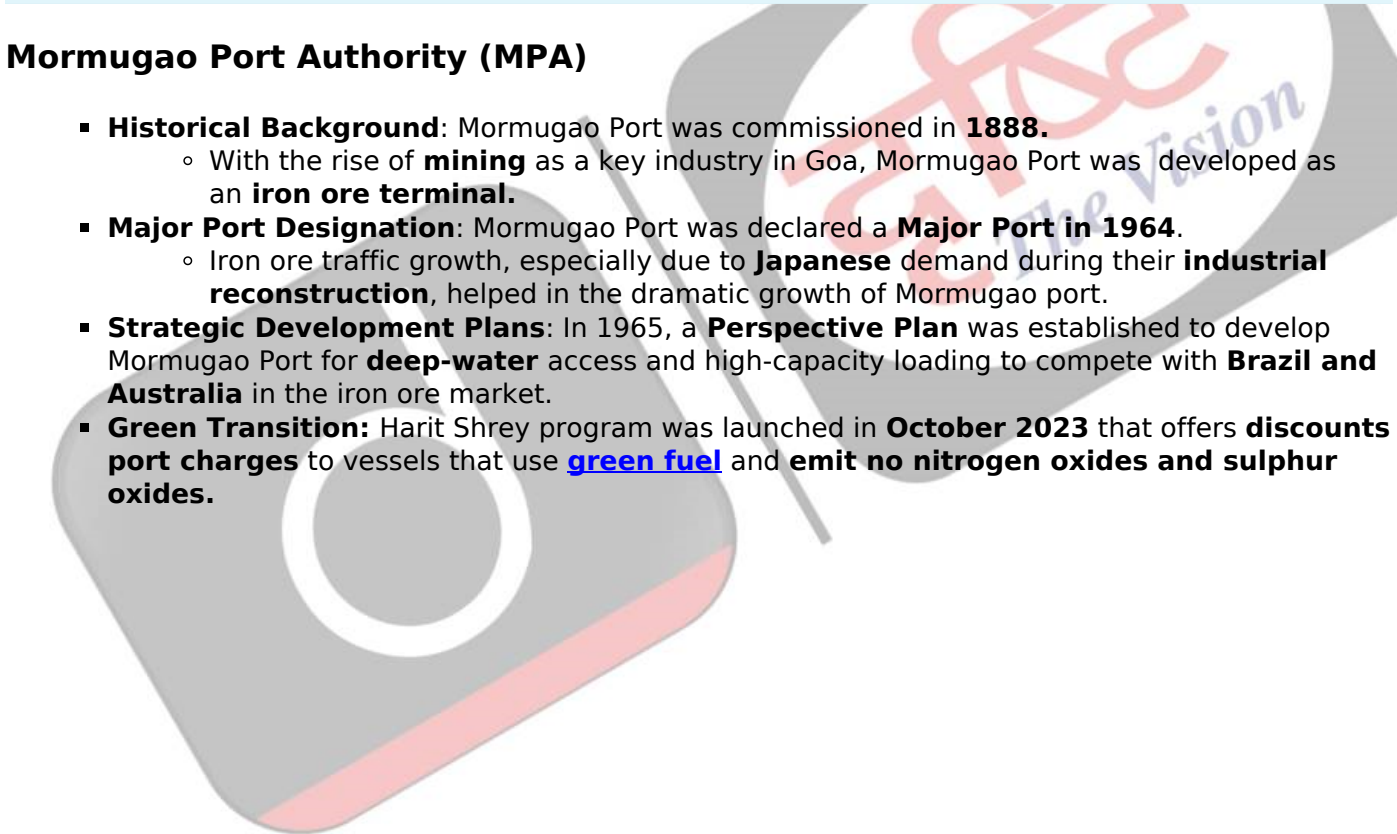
Mormugao Port Authority (MPA)

- Historical Background: Mormugao Port was commissioned in 1888.
  - With the rise of mining as a key industry in Goa, Mormugao Port was developed as an iron ore terminal.
- Major Port Designation: Mormugao Port was declared a Major Port in 1964.
  - Iron ore traffic growth, especially due to Japanese demand during their industrial reconstruction, helped in the dramatic growth of Mormugao port.
- Strategic Development Plans: In 1965, a Perspective Plan was established to develop Mormugao Port for deep-water access and high-capacity loading to compete with Brazil and Australia in the iron ore market.
- Green Transition: Harit Shrey program was launched in October 2023 that offers discounts port charges to vessels that use green fuel and emit no nitrogen oxides and sulphur oxides.

दृष्टि The Vision